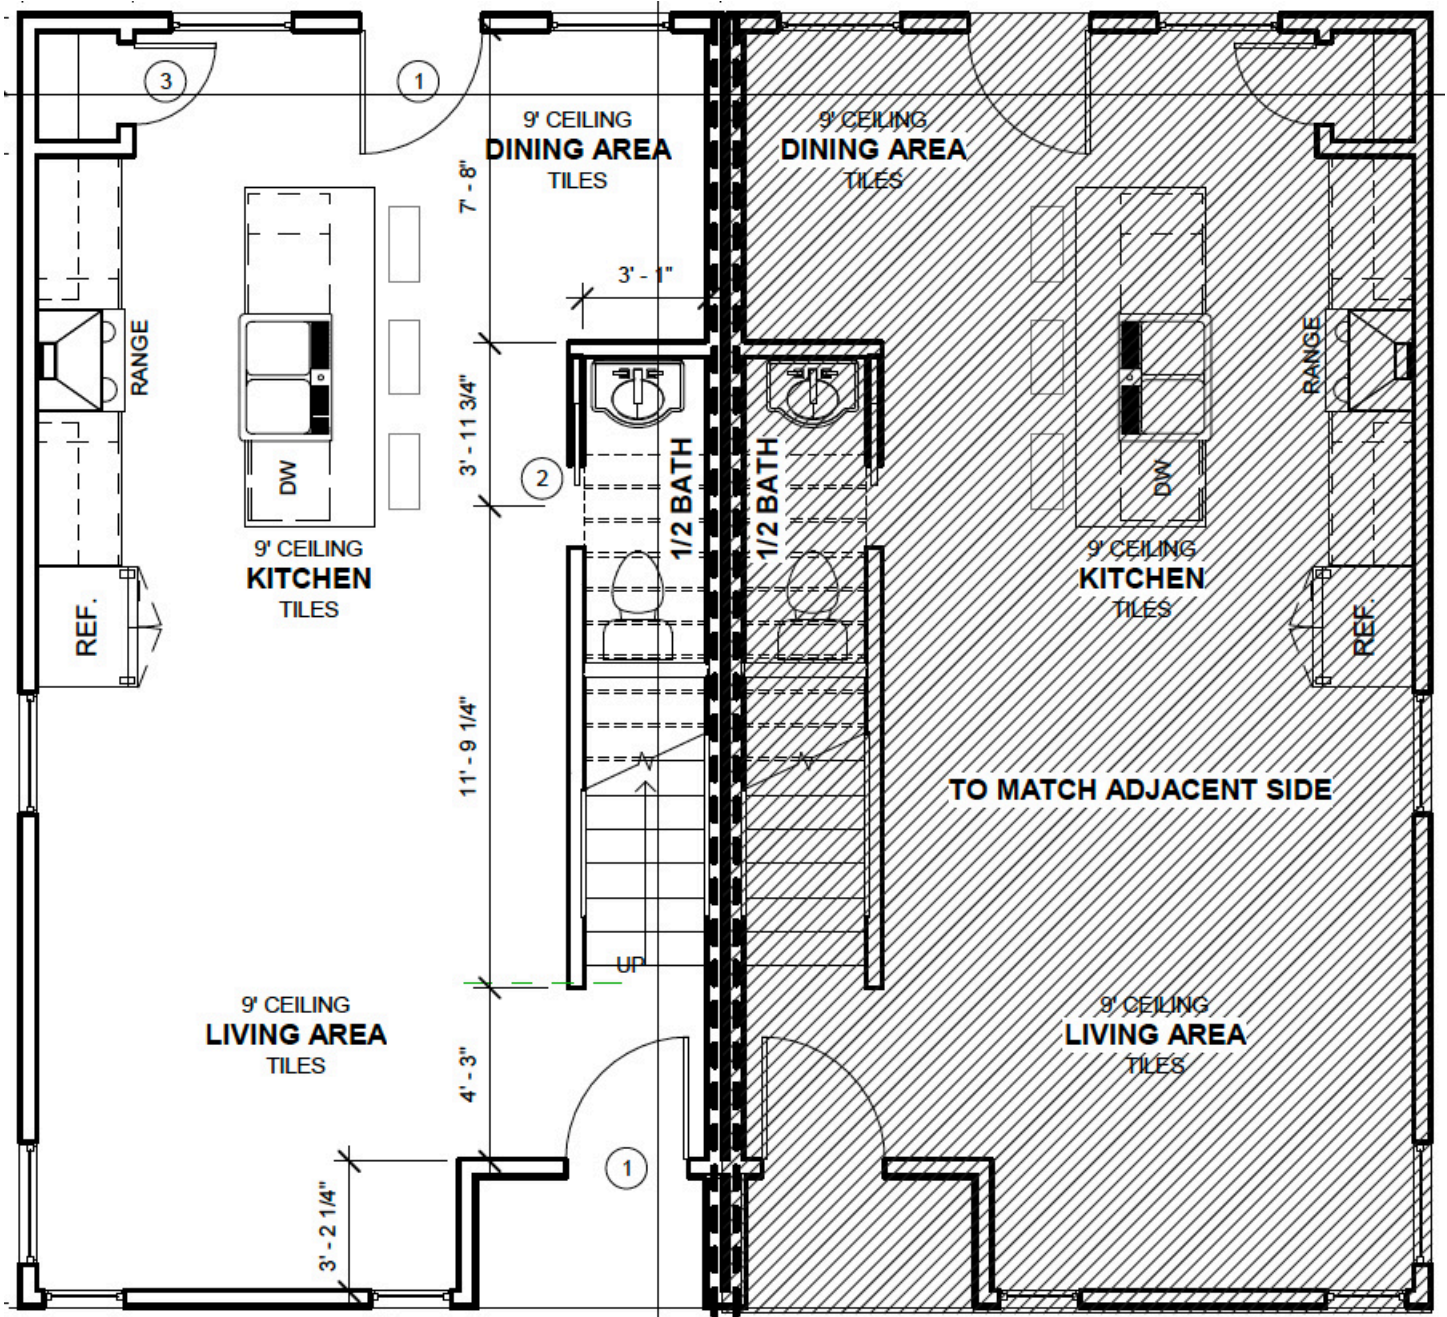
3

1

9' CEILING
DINING AREA
TILES

9' CEILING
DINING AREA
TILES

7' - 8"

3' - 1"

RANGE

3' - 11 3/4"

2

DW

1/2 BATH

1/2 BATH

RANGE

DW

9' CEILING
KITCHEN
TILES

9' CEILING
KITCHEN
TILES

REF.

REF.

11' - 9 1/4"

TO MATCH ADJACENT SIDE

UP

9' CEILING
LIVING AREA
TILES

9' CEILING
LIVING AREA
TILES

4' - 3"

1

3' - 2 1/4"